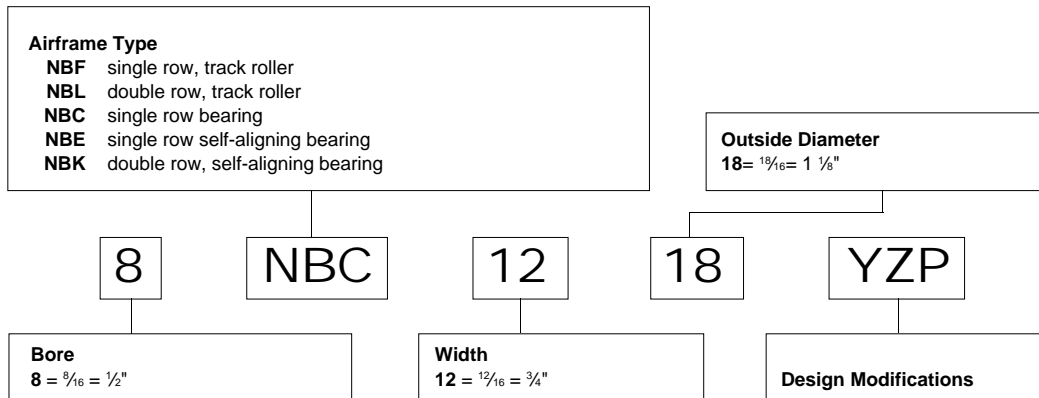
**Airframe Type**
**NBF** single row, track roller
**NBL** double row, track roller
**NBC** single row bearing
**NBE** single row self-aligning bearing
**NBK** double row, self-aligning bearing

**Outside Diameter**
**18**= $\frac{18}{16}$= 1 $\frac{1}{8}$"

8 NBC 12 18 YZP

**Bore**
**8** = $\frac{8}{16}$ = $\frac{1}{2}$"

**Width**
**12** = $\frac{12}{16}$ = $\frac{3}{4}$"

**Design Modifications**